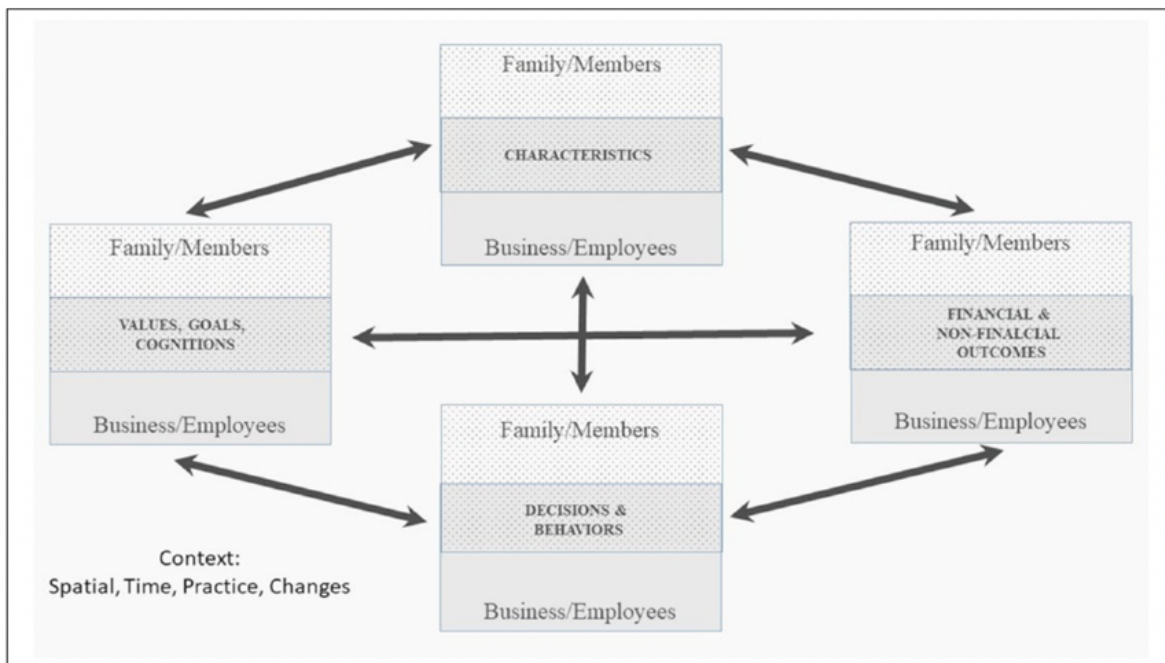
Family/Members

CHARACTERISTICS

Business/Employees

Family/Members

VALUES, GOALS, COGNITIONS

Business/Employees

Family/Members

FINANCIAL & NON-FINALCIAL OUTCOMES

Business/Employees

Family/Members

DECISIONS & BEHAVIORS

Business/Employees

Context:
Spatial, Time, Practice, Changes